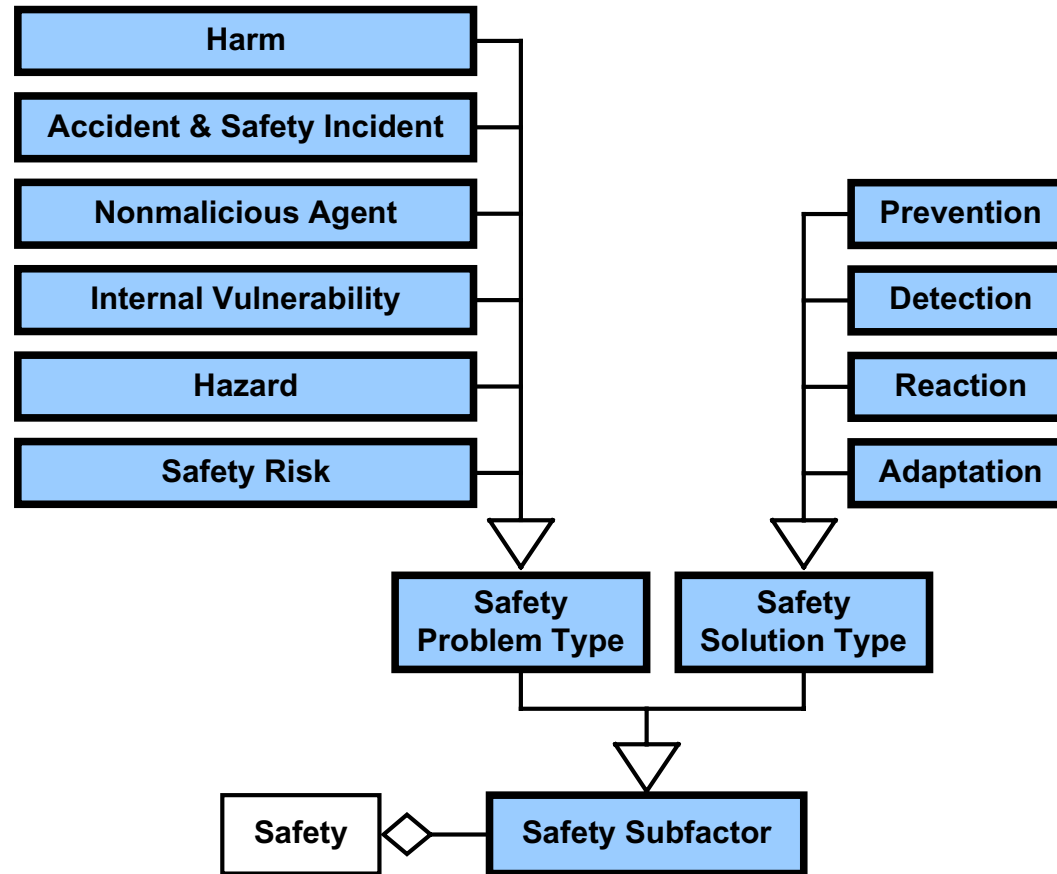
Harm

Accident & Safety Incident

Nonmalicious Agent

Internal Vulnerability

Hazard

Safety Risk

Prevention

Detection

Reaction

Adaptation

Safety Problem Type

Safety Solution Type

Safety

Safety Subfactor